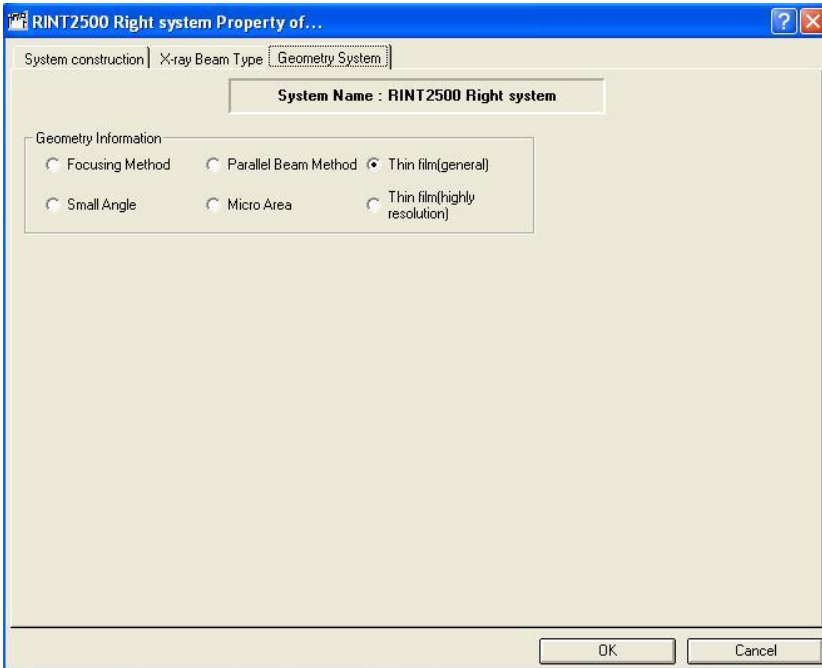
RINT2500 Right system Property of...

System construction | X-ray Beam Type | Geometry System

System Name : RINT2500 Right system

Geometry Information

Focusing Method
Parallel Beam Method
Thin film(general)
Small Angle
Micro Area
Thin film(highly resolution)

OK
Cancel